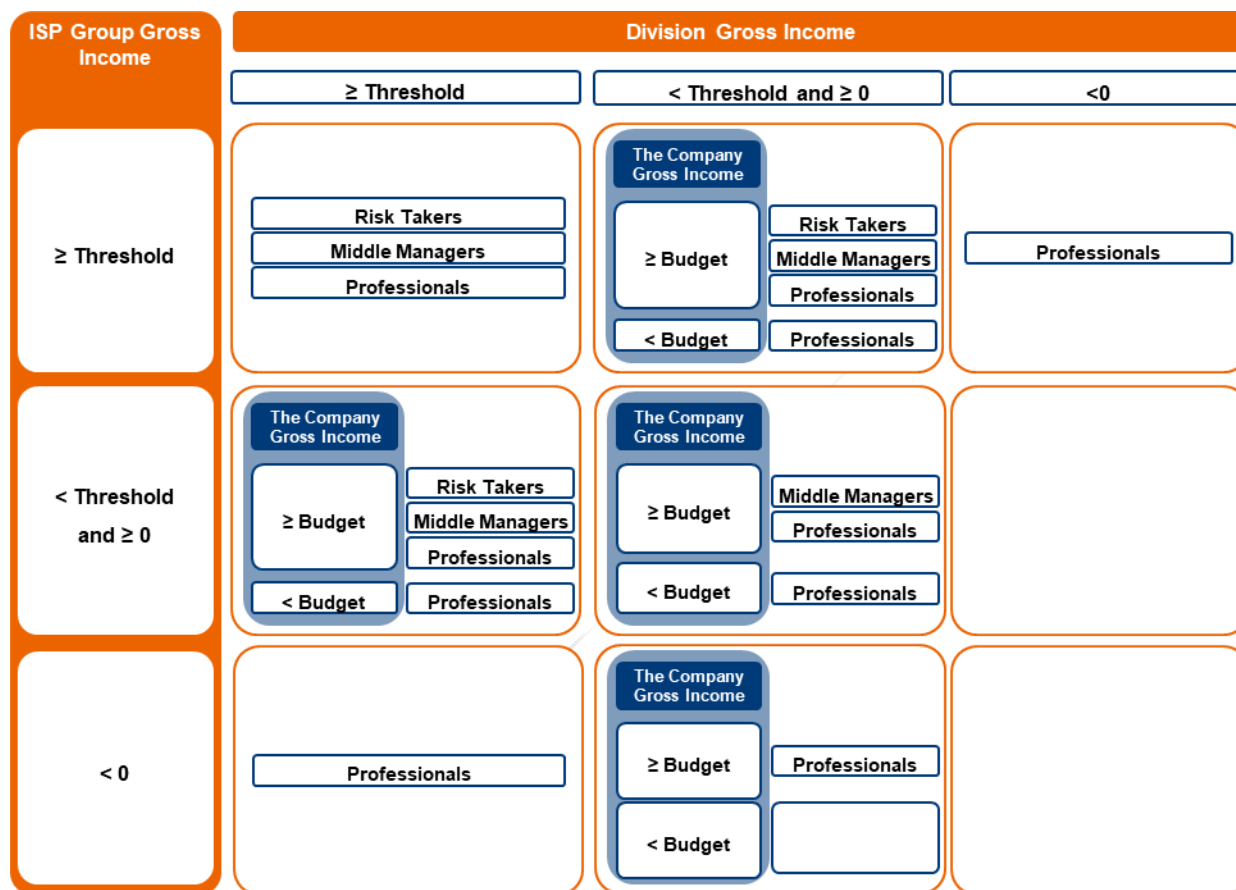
| ISP Group Gross Income | Division Gross Income | | |
|---|---|---|---|
| | ≥ Threshold | < Threshold and ≥ 0 | <0 |
| ≥ Threshold | Risk Takers<br>Middle Managers<br>Professionals | The Company Gross Income<br>≥ Budget: Risk Takers, Middle Managers, Professionals<br>< Budget: Professionals | Professionals |
| < Threshold and ≥ 0 | The Company Gross Income<br>≥ Budget: Risk Takers, Middle Managers, Professionals<br>< Budget: Professionals | The Company Gross Income<br>≥ Budget: Middle Managers, Professionals<br>< Budget: Professionals | |
| < 0 | Professionals | The Company Gross Income<br>≥ Budget: Professionals<br>< Budget: | |